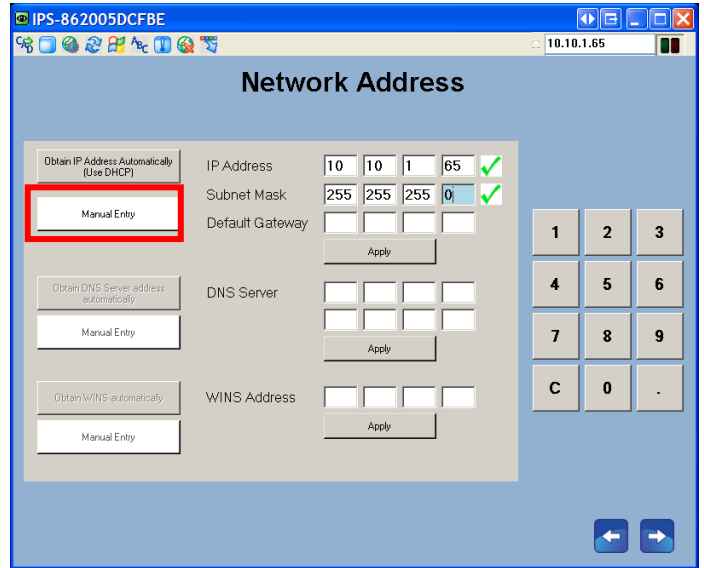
IPS-862005DCFBE

10.10.1.65

Network Address

Obtain IP Address Automatically (Use DHCP)

Manual Entry

IP Address 10 10 1 65

Subnet Mask 255 255 255 0

Default Gateway

Apply

Obtain DNS Server address automatically

Manual Entry

DNS Server

Apply

Obtain WINS automatically

Manual Entry

WINS Address

Apply

| 1 | 2 | 3 |
|---|---|---|
| 4 | 5 | 6 |
| 7 | 8 | 9 |
| C | 0 | . |